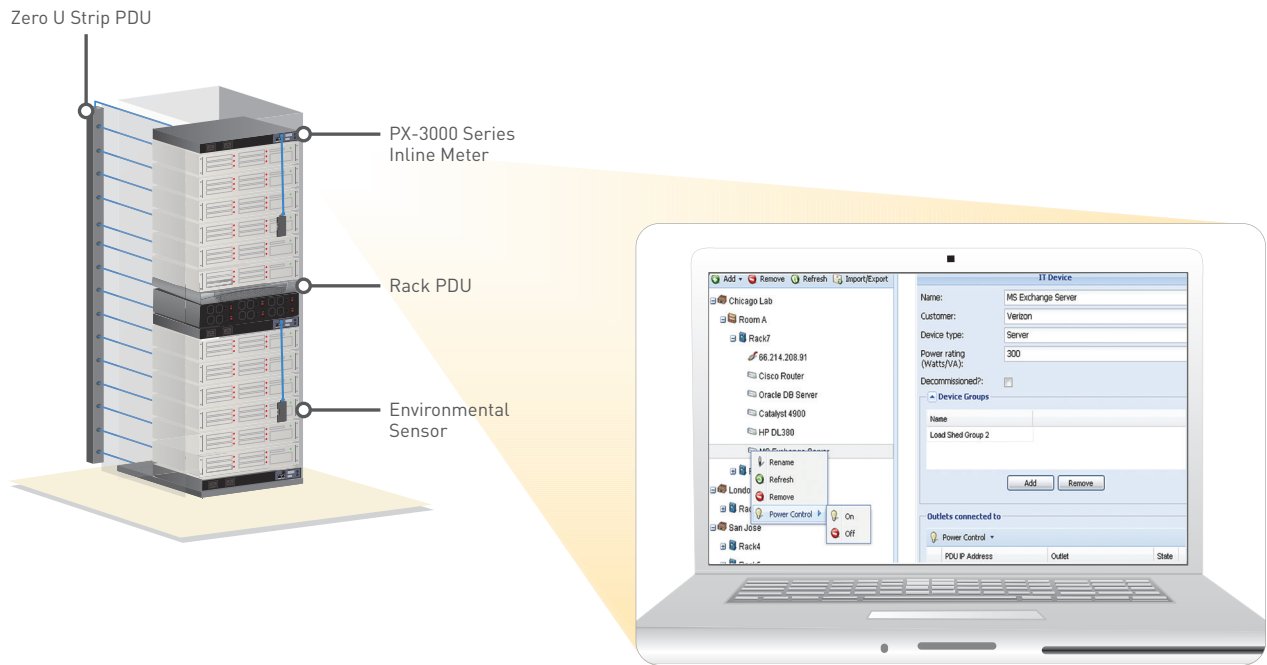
Zero U Strip PDU

PX-3000 Series Inline Meter

Rack PDU

Environmental Sensor

Add ▾ Remove Refresh Import/Export

Chicago Lab
Room A
Rack7
66.214.208.91
Cisco Router
Oracle DB Server
Catalyst 4900
HP DL380
MS Exchange Server
R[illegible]
Londo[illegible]
Rac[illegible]
San Jose
Rack4
Rack5

Rename
Refresh
Remove
Power Control ▸
On
Off

IT Device

Name: MS Exchange Server
Customer: Verizon
Device type: Server
Power rating (Watts/VA): 300
Decommissioned?:

Device Groups

| Name |
|---|
| Load Shed Group 2 |

Add Remove

Outlets connected to

Power Control ▾

| PDU IP Address | Outlet | State |
|---|---|---|